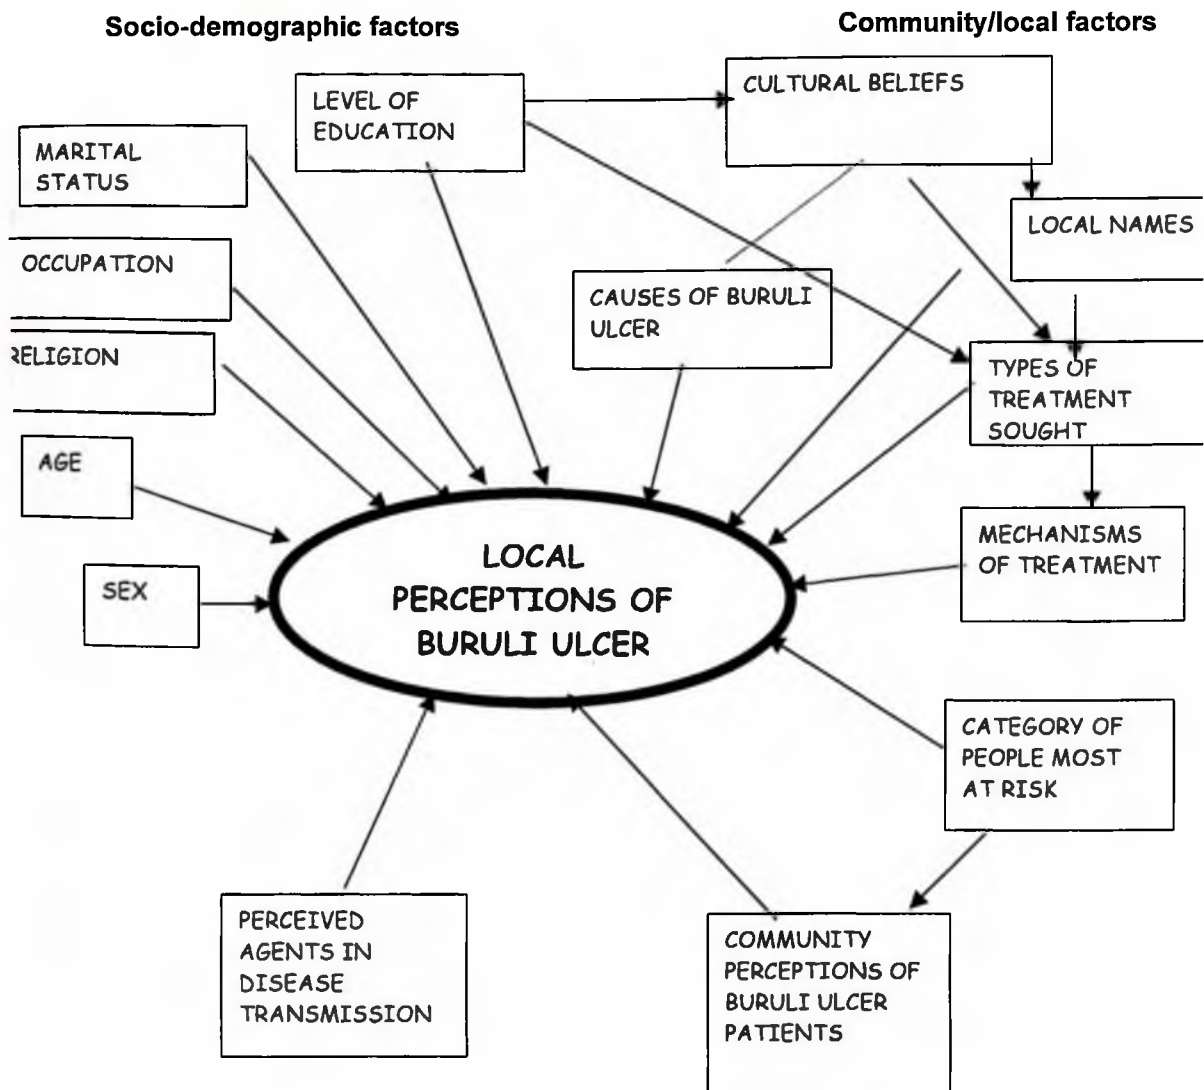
Socio-demographic factors

Community/local factors

LEVEL OF EDUCATION

CULTURAL BELIEFS

MARITAL STATUS

LOCAL NAMES

OCCUPATION

CAUSES OF BURULI ULCER

RELIGION

TYPES OF TREATMENT SOUGHT

AGE

MECHANISMS OF TREATMENT

SEX

LOCAL PERCEPTIONS OF BURULI ULCER

CATEGORY OF PEOPLE MOST AT RISK

PERCEIVED AGENTS IN DISEASE TRANSMISSION

COMMUNITY PERCEPTIONS OF BURULI ULCER PATIENTS